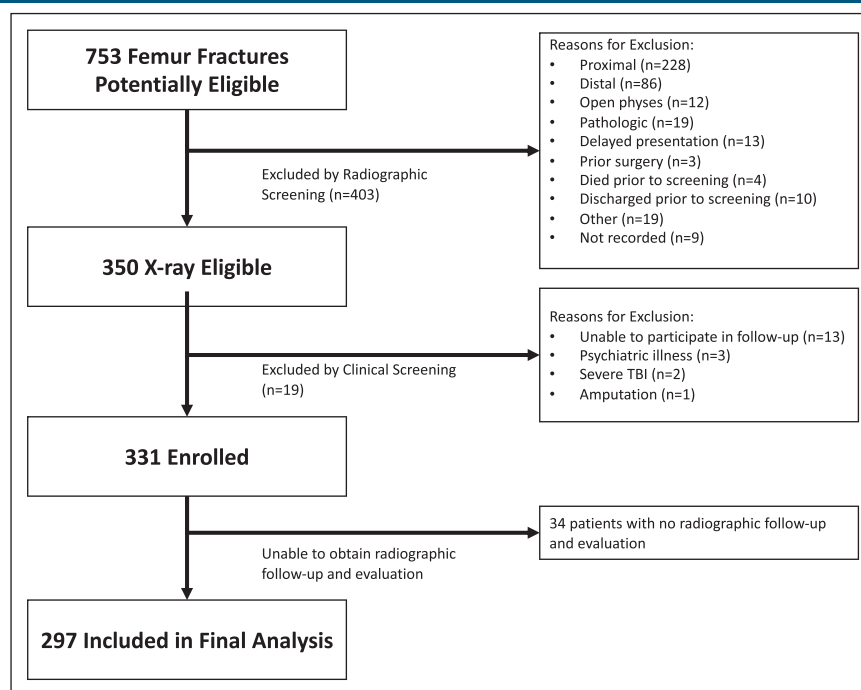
753 Femur Fractures Potentially Eligible

Excluded by Radiographic Screening (n=403)

Reasons for Exclusion:
- Proximal (n=228)
- Distal (n=86)
- Open physes (n=12)
- Pathologic (n=19)
- Delayed presentation (n=13)
- Prior surgery (n=3)
- Died prior to screening (n=4)
- Discharged prior to screening (n=10)
- Other (n=19)
- Not recorded (n=9)

350 X-ray Eligible

Excluded by Clinical Screening (n=19)

Reasons for Exclusion:
- Unable to participate in follow-up (n=13)
- Psychiatric illness (n=3)
- Severe TBI (n=2)
- Amputation (n=1)

331 Enrolled

Unable to obtain radiographic follow-up and evaluation

34 patients with no radiographic follow-up and evaluation

297 Included in Final Analysis